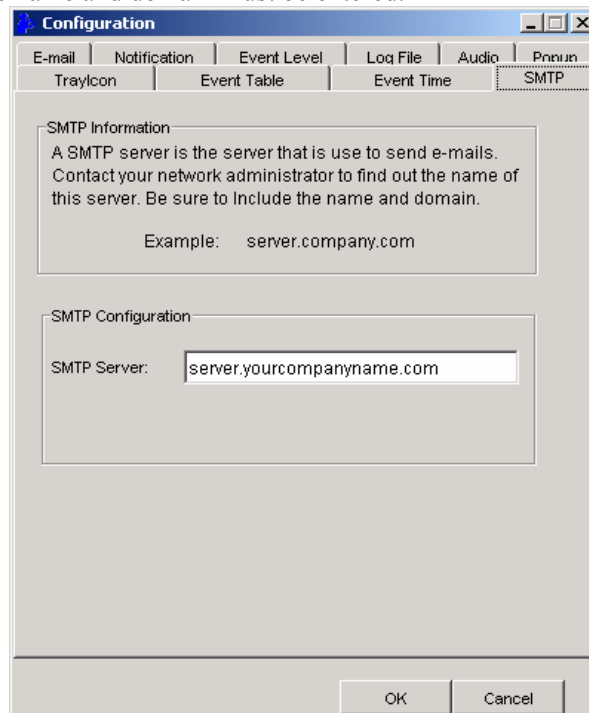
Configuration

E-mail | Notification | Event Level | Log File | Audio | Popup
TrayIcon | Event Table | Event Time | SMTP

SMTP Information
A SMTP server is the server that is use to send e-mails. Contact your network administrator to find out the name of this server. Be sure to Include the name and domain.

Example: server.company.com

SMTP Configuration

SMTP Server: server.yourcompanyname.com

OK
Cancel